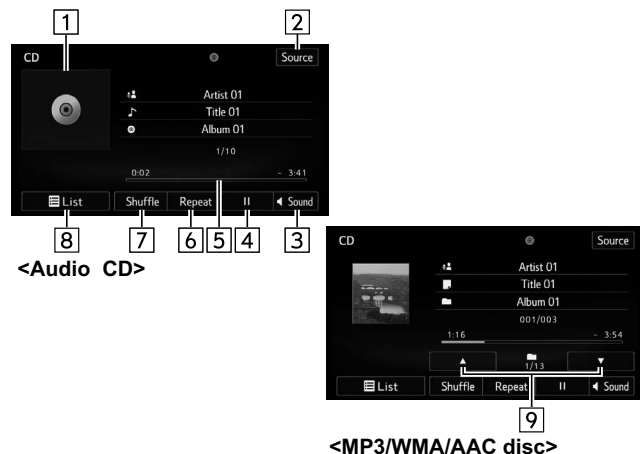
1

2

CD

Source

Artist 01

Title 01

Album 01

1/10

0:02

- 3:41

List

Shuffle

Repeat

II

Sound

8

7

6

5

4

3

<Audio CD>

CD

Source

Artist 01

Title 01

Album 01

001/003

1:16

- 3:54

▲

1/13

▼

List

Shuffle

Repeat

II

Sound

9

<MP3/WMA/AAC disc>